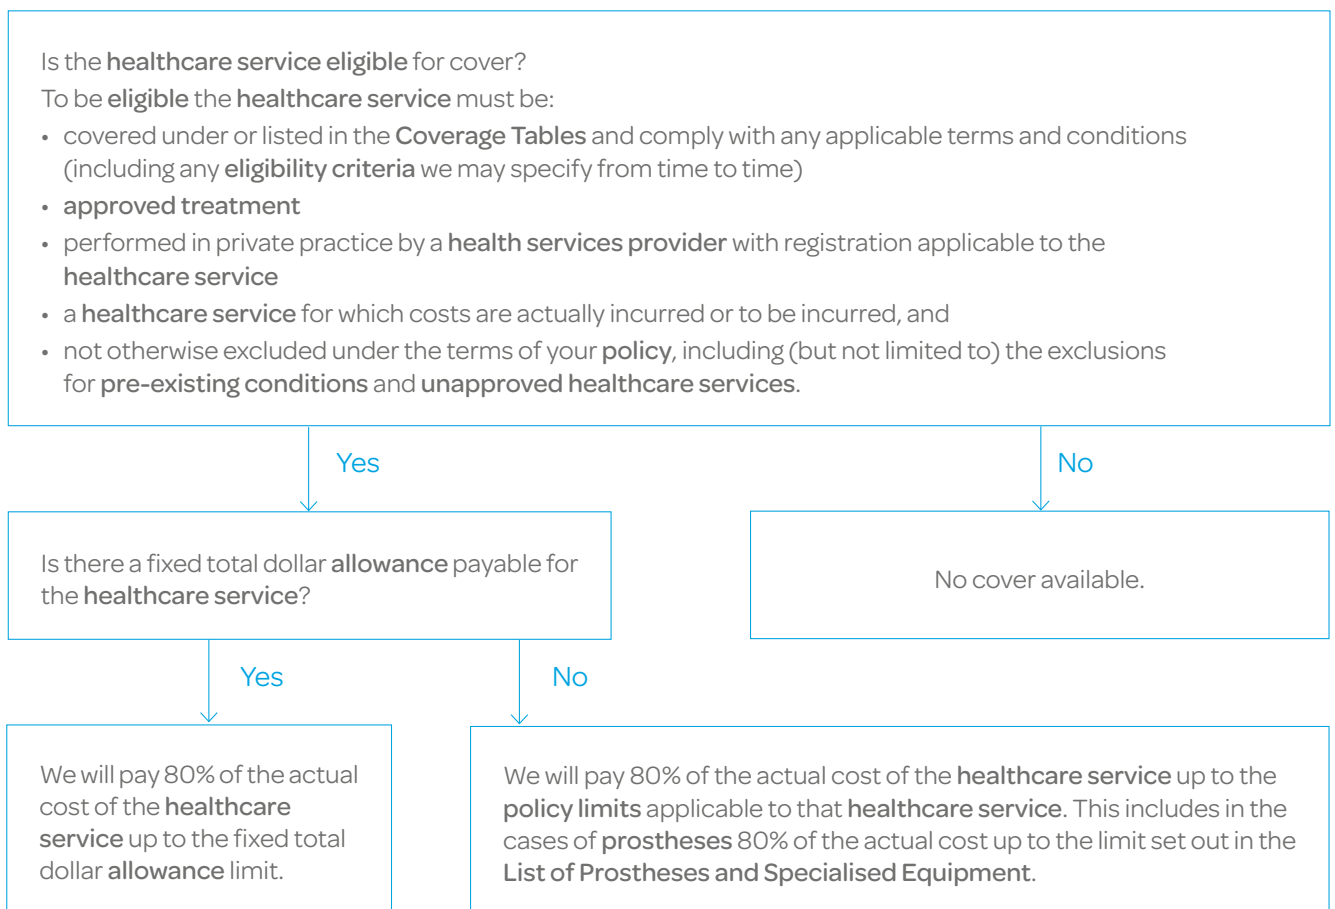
Is the healthcare service eligible for cover?

To be eligible the healthcare service must be:

- covered under or listed in the Coverage Tables and comply with any applicable terms and conditions (including any eligibility criteria we may specify from time to time)
- approved treatment
- performed in private practice by a health services provider with registration applicable to the healthcare service
- a healthcare service for which costs are actually incurred or to be incurred, and
- not otherwise excluded under the terms of your policy, including (but not limited to) the exclusions for pre-existing conditions and unapproved healthcare services.

Yes

No

Is there a fixed total dollar allowance payable for the healthcare service?

No cover available.

Yes

No

We will pay 80% of the actual cost of the healthcare service up to the fixed total dollar allowance limit.

We will pay 80% of the actual cost of the healthcare service up to the policy limits applicable to that healthcare service. This includes in the cases of prostheses 80% of the actual cost up to the limit set out in the List of Prostheses and Specialised Equipment.